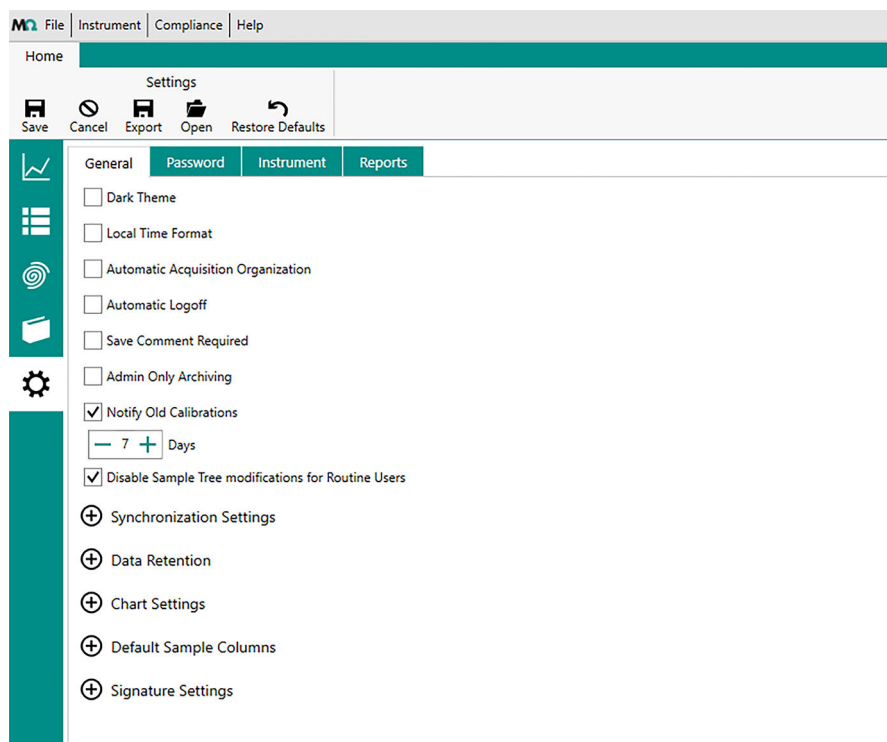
MΩ File | Instrument | Compliance | Help

Home

Settings

Save Cancel Export Open Restore Defaults

General Password Instrument Reports

Dark Theme

Local Time Format

Automatic Acquisition Organization

Automatic Logoff

Save Comment Required

Admin Only Archiving

Notify Old Calibrations

— 7 + Days

Disable Sample Tree modifications for Routine Users

Synchronization Settings

Data Retention

Chart Settings

Default Sample Columns

Signature Settings